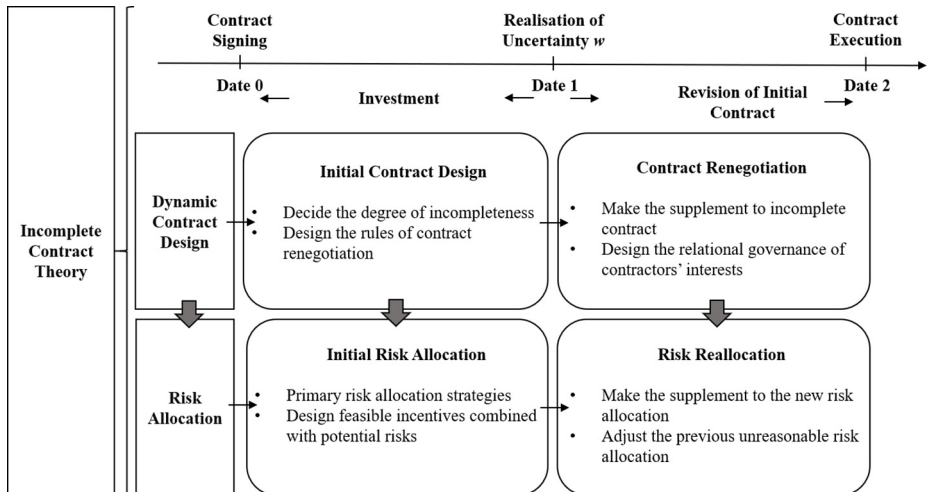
Incomplete Contract Theory

Contract Signing

Realisation of Uncertainty $w$

Contract Execution

Date 0

Investment

Date 1

Revision of Initial Contract

Date 2

Dynamic Contract Design

Initial Contract Design

- Decide the degree of incompleteness
- Design the rules of contract renegotiation

Contract Renegotiation

- Make the supplement to incomplete contract
- Design the relational governance of contractors' interests

Risk Allocation

Initial Risk Allocation

- Primary risk allocation strategies
- Design feasible incentives combined with potential risks

Risk Reallocation

- Make the supplement to the new risk allocation
- Adjust the previous unreasonable risk allocation